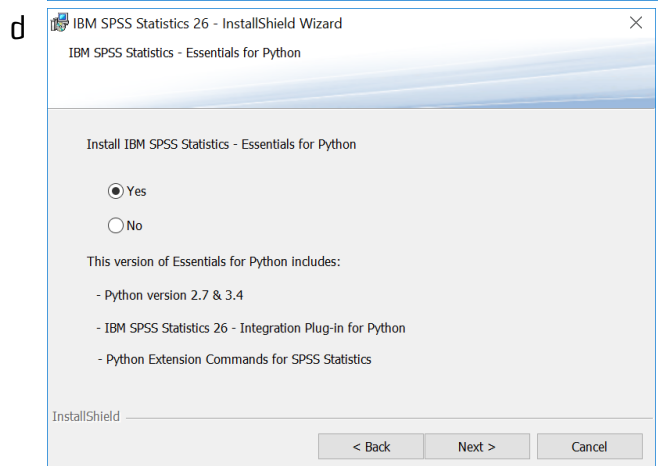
d

IBM SPSS Statistics 26 - InstallShield Wizard

×

IBM SPSS Statistics - Essentials for Python

Install IBM SPSS Statistics - Essentials for Python

Yes

No

This version of Essentials for Python includes:

- Python version 2.7 & 3.4

- IBM SPSS Statistics 26 - Integration Plug-in for Python

- Python Extension Commands for SPSS Statistics

InstallShield

< Back

Next >

Cancel